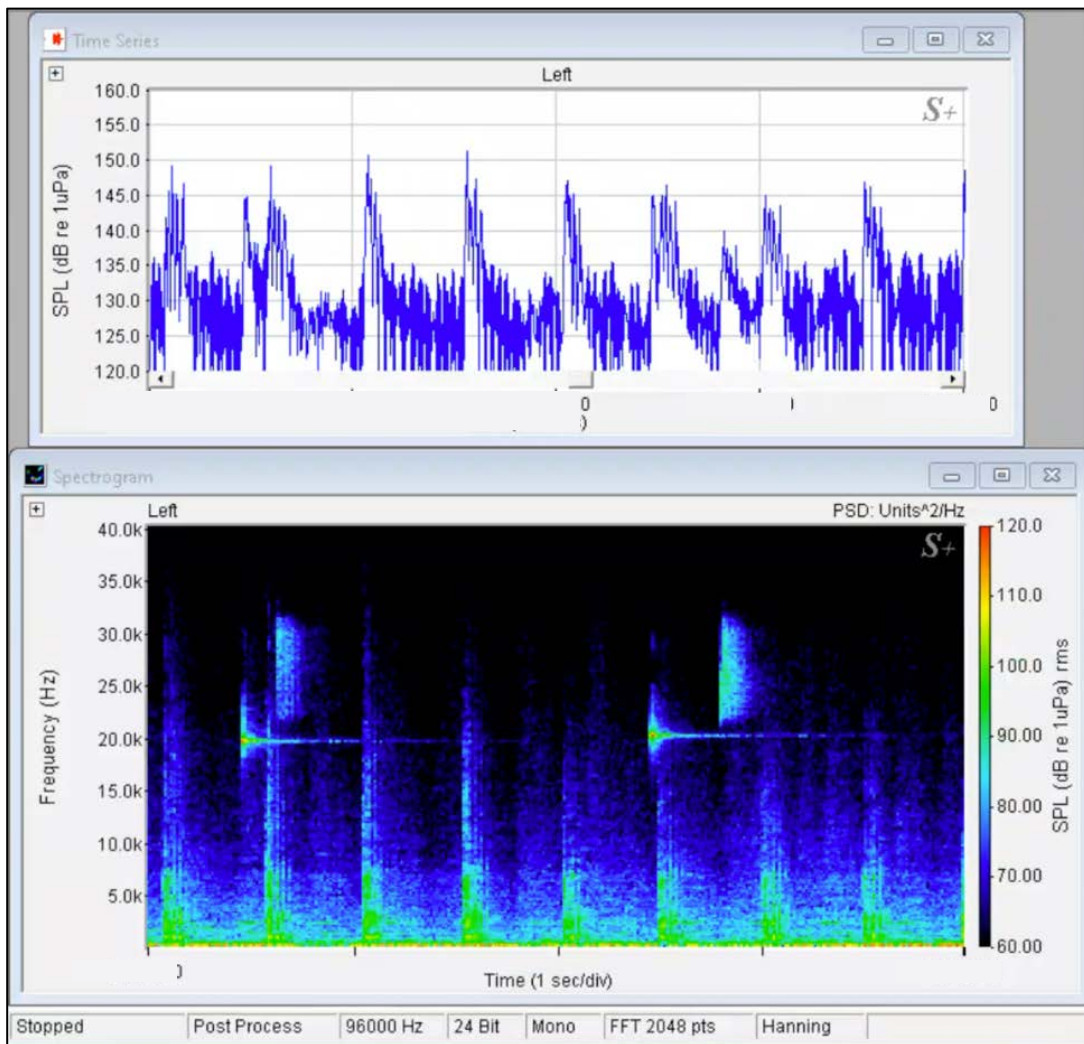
Time Series

Left

S+

160.0
155.0
150.0
145.0
140.0
135.0
130.0
125.0
120.0

SPL (dB re 1uPa)

0
)
0

Spectrogram

Left

PSD: Units^2/Hz

S+

40.0k
35.0k
30.0k
25.0k
20.0k
15.0k
10.0k
5.0k

Frequency (Hz)

120.0
110.0
100.0
90.00
80.00
70.00
60.00

SPL (dB re 1uPa) rms

)

Time (1 sec/div)

| Stopped | Post Process | 96000 Hz | 24 Bit | Mono | FFT 2048 pts | Hanning |